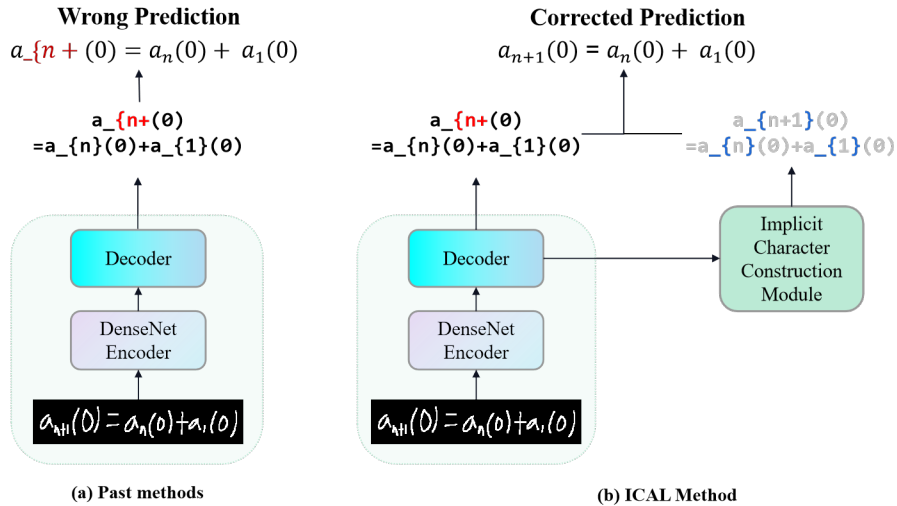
Wrong Prediction

a_{n + (0) = $a_n(0) + a_1(0)$

a_{n+(0)
=a_{n}(0)+a_{1}(0)

Decoder

DenseNet Encoder

$a_{n+1}(0) = a_n(0) + a_1(0)$

(a) Past methods

Corrected Prediction

$a_{n+1}(0) = a_n(0) + a_1(0)$

a_{n+(0)
=a_{n}(0)+a_{1}(0)

a_{n+1}(0)
=a_{n}(0)+a_{1}(0)

Decoder

DenseNet Encoder

Implicit Character Construction Module

$a_{n+1}(0) = a_n(0) + a_1(0)$

(b) ICAL Method